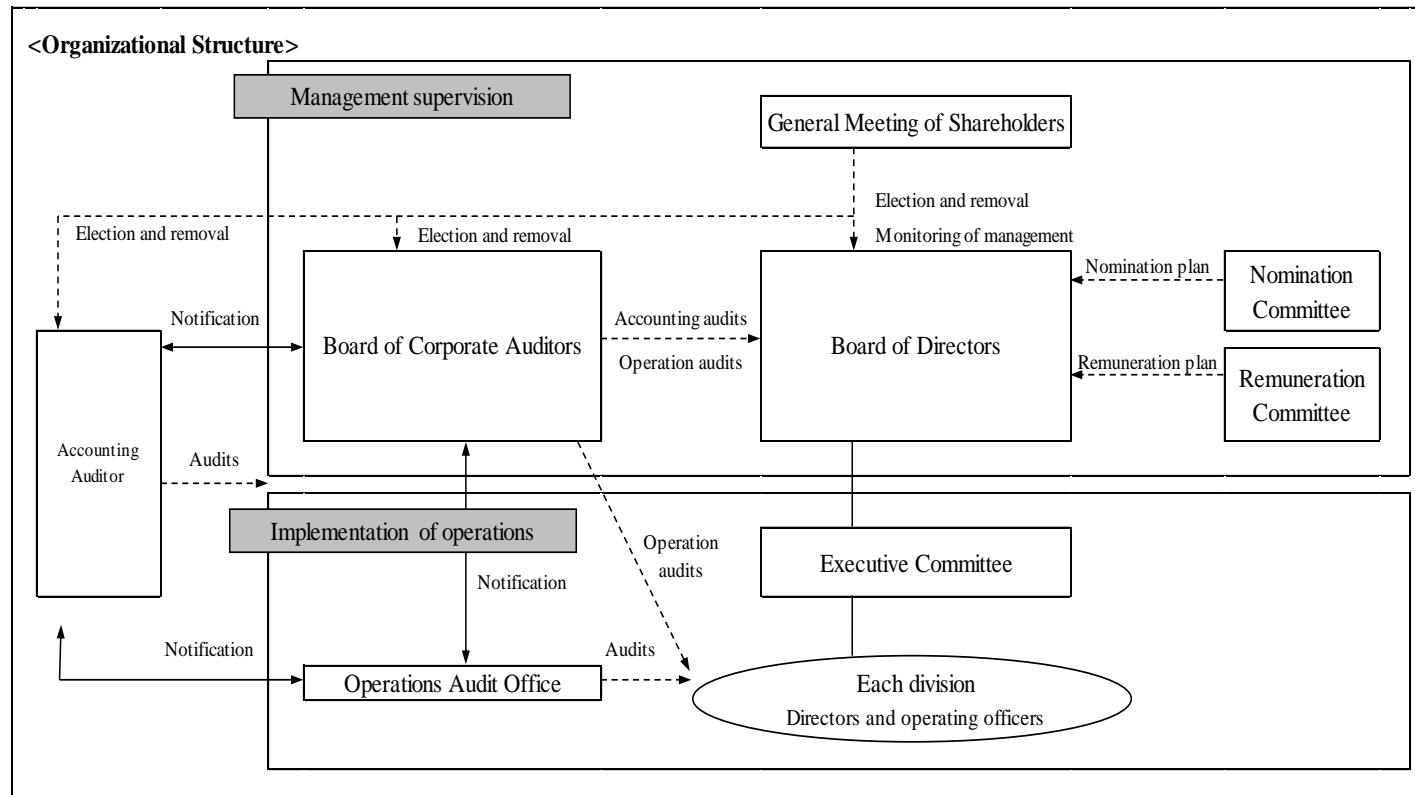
<Organizational Structure>

Management supervision

General Meeting of Shareholders

Election and removal

Election and removal

Election and removal

Monitoring of management

Nomination plan

Nomination Committee

Notification

Board of Corporate Auditors

Accounting audits

Operation audits

Board of Directors

Remuneration plan

Remuneration Committee

Accounting Auditor

Audits

Implementation of operations

Operation audits

Notification

Executive Committee

Notification

Audits

Operations Audit Office

Each division

Directors and operating officers